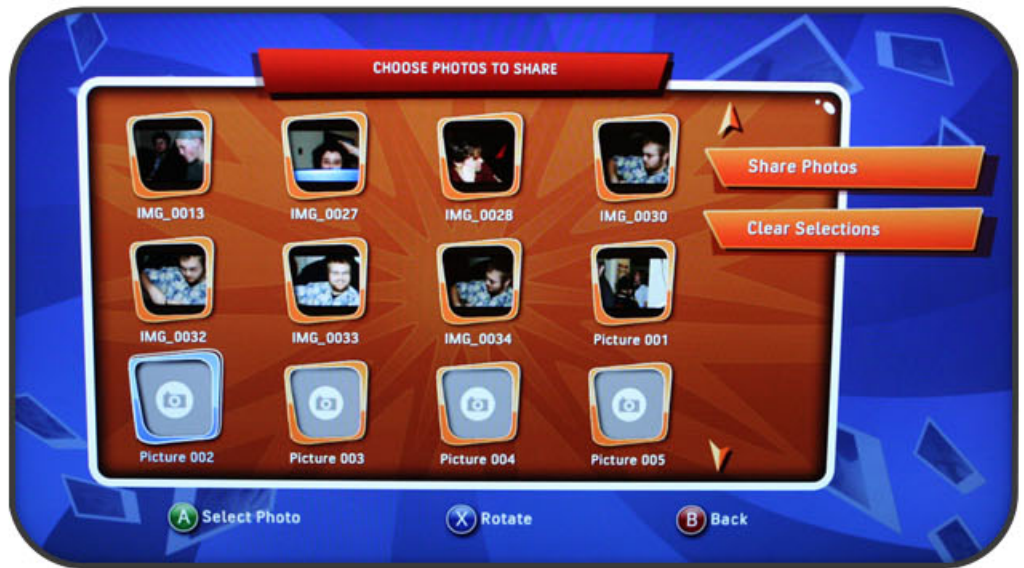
CHOOSE PHOTOS TO SHARE

IMG_0013
IMG_0027
IMG_0028
IMG_0030
IMG_0032
IMG_0033
IMG_0034
Picture 001
Picture 002
Picture 003
Picture 004
Picture 005

Share Photos
Clear Selections

A Select Photo
X Rotate
B Back